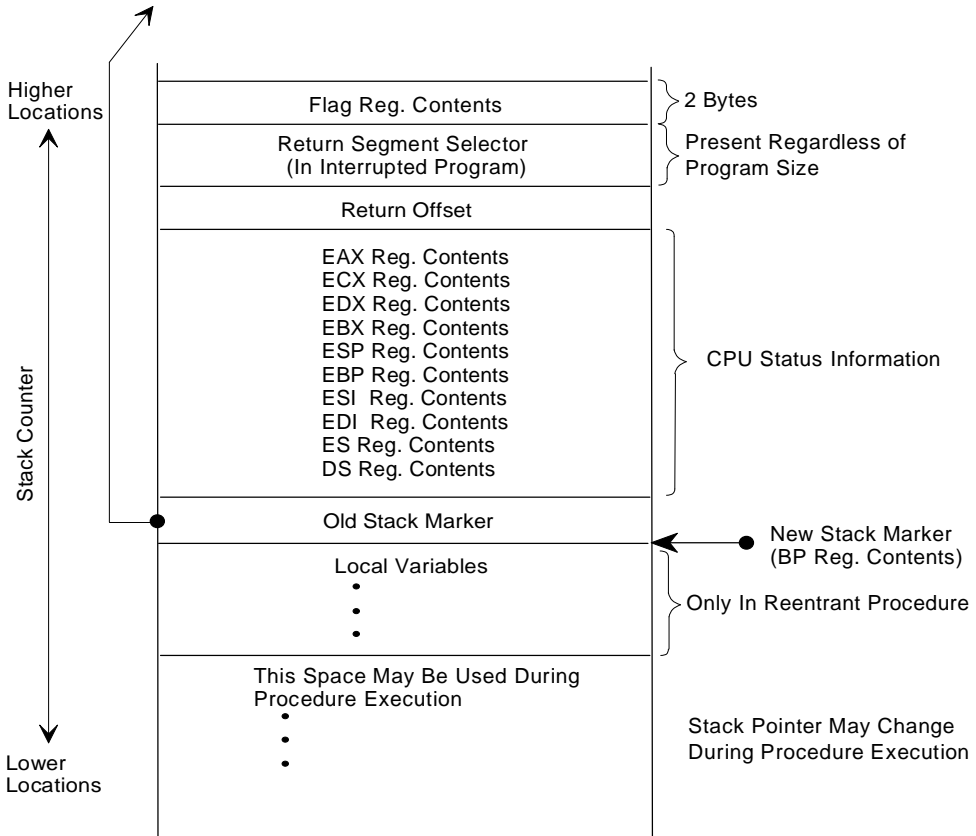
Higher Locations

Flag Reg. Contents

2 Bytes

Return Segment Selector (In Interrupted Program)

Present Regardless of Program Size

Return Offset

EAX Reg. Contents
ECX Reg. Contents
EDX Reg. Contents
EBX Reg. Contents
ESP Reg. Contents
EBP Reg. Contents
ESI Reg. Contents
EDI Reg. Contents
ES Reg. Contents
DS Reg. Contents

CPU Status Information

Stack Counter

Old Stack Marker

New Stack Marker (BP Reg. Contents)

Local Variables

Only In Reentrant Procedure

This Space May Be Used During Procedure Execution

Stack Pointer May Change During Procedure Execution

Lower Locations